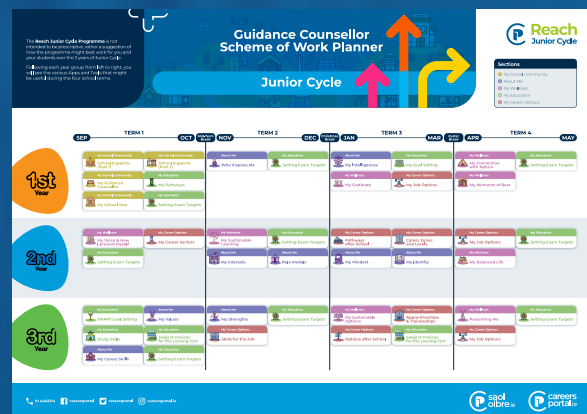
The Reach Junior Cycle Programme is not intended to be prescriptive, rather a suggestion of how the programme might best work for you and your students over the 3 years of Junior Cycle.

Moving each year group from left to right you will see the various Apps and Tools that might be useful during the four school terms.

Guidance Counsellor Scheme of Work Planner

Junior Cycle

Reach Junior Cycle

Sections
My School Community
About Me
My Wellness
My Education
My Career Options

SEP | TERM 1 | OCT | Halloween Break | NOV | TERM 2 | DEC | Christmas Break | JAN | TERM 3 | MAR | Easter Break | APR | TERM 4 | MAY

1st Year

My School Community
School Support Services

My School Community
School Supports

My School Community
My Guidance Counsellor

My Education
My Pathways

My School Community
My School Year

My Education
Setting Exam Targets

About Me
Who Inspires Me

My Education
Setting Exam Targets

About Me
My Intelligences

My Education
My Goal Setting

My Wellness
My Gratitude

My Career Options
My Job Options

My Wellness
My Connection with Nature

My Education
Setting Exam Targets

My Wellness
My Moments of Best

2nd Year

My Wellness
My Voice & How it gets Heard

My Career Options
My Career Sectors

My Education
Setting Exam Targets

My Wellness
My Sustainable Learning

My Education
Setting Exam Targets

About Me
My Interests

About Me
Mojo Madags

My Education
Pathways after School

My Career Options
Career Zones and Levels

My Wellness
My Mindset

About Me
My Identity

My Career Options
Interesting Me

My Education
Setting Exam Targets

My Career Options
My Job Options

My Wellness
My Balanced Life

3rd Year

My Education
SMART Goal Setting

About Me
My Values

My Education
Study Skills

My Education
Subject Choices for the Leaving Cert

My Career Options
My Career Skills

My Education
Setting Exam Targets

About Me
My Strengths

My Education
Setting Exam Targets

My Career Options
Skills for the Job

My Wellness
My Sustainable Options

My Career Options
Apprenticeships & Traineeships

My Education
Options after School

My Education
Subject Choices for the Leaving Cert

My Education
Setting Exam Targets

My Career Options
My Job Options

01-6461264 | careersportal | careersportal | careersportal.ie

saol oibre.ie | careers portal.ie